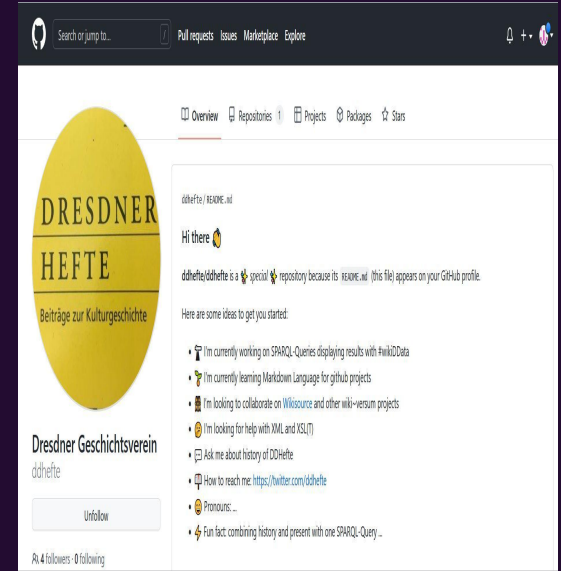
Search or jump to... / Pull requests Issues Marketplace Explore

Overview Repositories 1 Projects Packages Stars

DRESDNER HEFTE

Beiträge zur Kulturgeschichte

Dresdner Geschichtsverein

ddhefte

Unfollow

4 followers · 0 following

ddhefte / README.md

Hi there 👋

ddhefte/ddhefte is a ✨ special ✨ repository because its README.md (this file) appears on your GitHub profile.

Here are some ideas to get you started:

- 🔭 I'm currently working on SPARQL-Queries displaying results with #wikiDDdata
- 🌱 I'm currently learning Markdown Language for github projects
- 👯 I'm looking to collaborate on Wikisource and other wiki~versum projects
- 🤔 I'm looking for help with XML and XSL(T)
- 💬 Ask me about history of DDHefte
- 📫 How to reach me: https://twitter.com/ddhefte
- 😄 Pronouns: ...
- ⚡ Fun fact: combining history and present with one SPARQL-Query ...